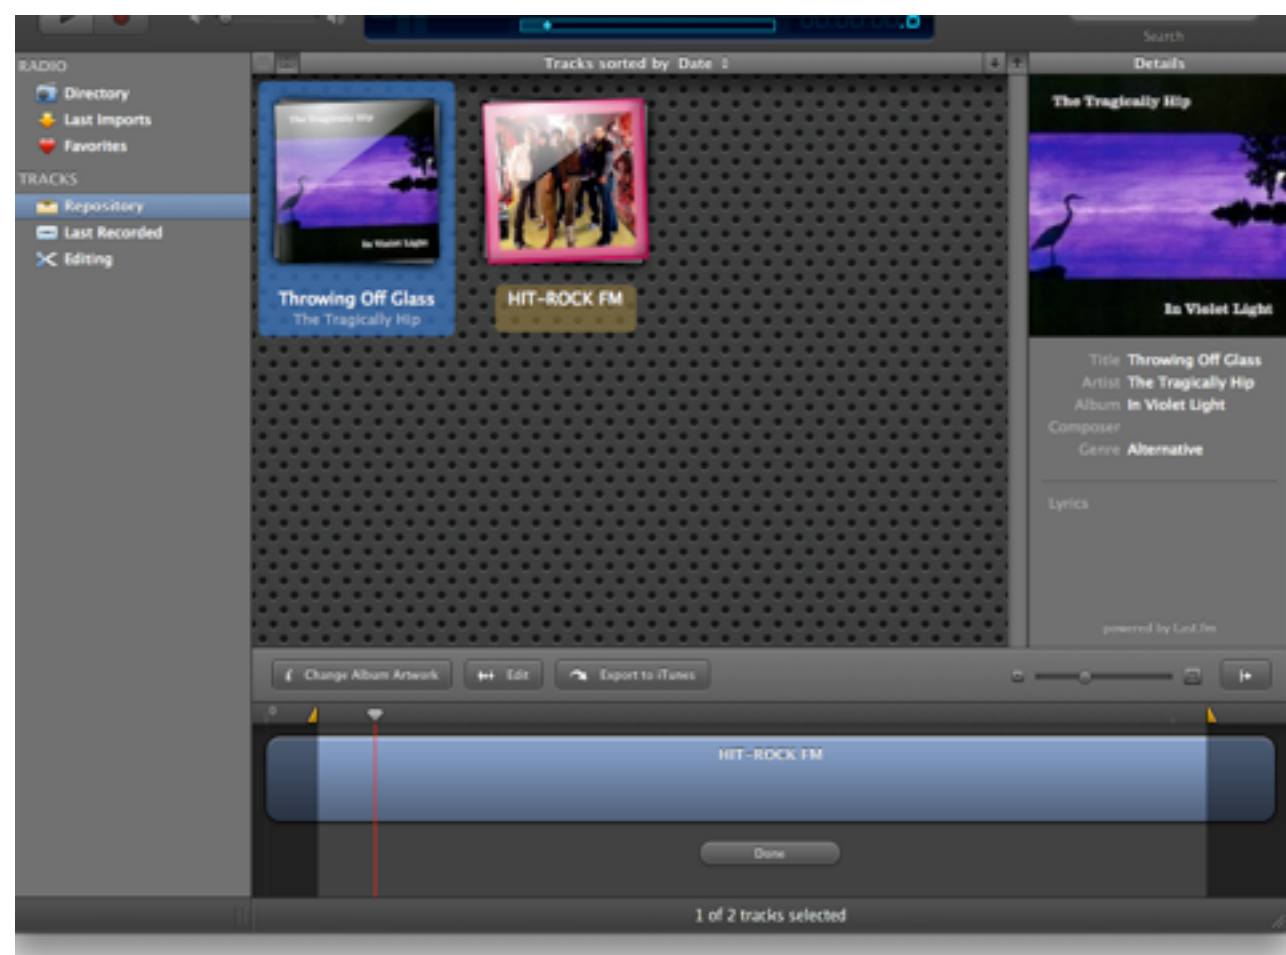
Search

RADIO
Directory
Last Imports
Favorites
TRACKS
Repository
Last Recorded
Editing

Tracks sorted by Date

The Tragically Hip
In Violet Light

Throwing Off Glass
The Tragically Hip

HIT-ROCK FM

Details

The Tragically Hip
In Violet Light

Title Throwing Off Glass
Artist The Tragically Hip
Album In Violet Light
Composer
Genre Alternative

Lyrics

powered by Last.fm

Change Album Artwork
Edit
Export to iTunes

HIT-ROCK FM

Done

1 of 2 tracks selected